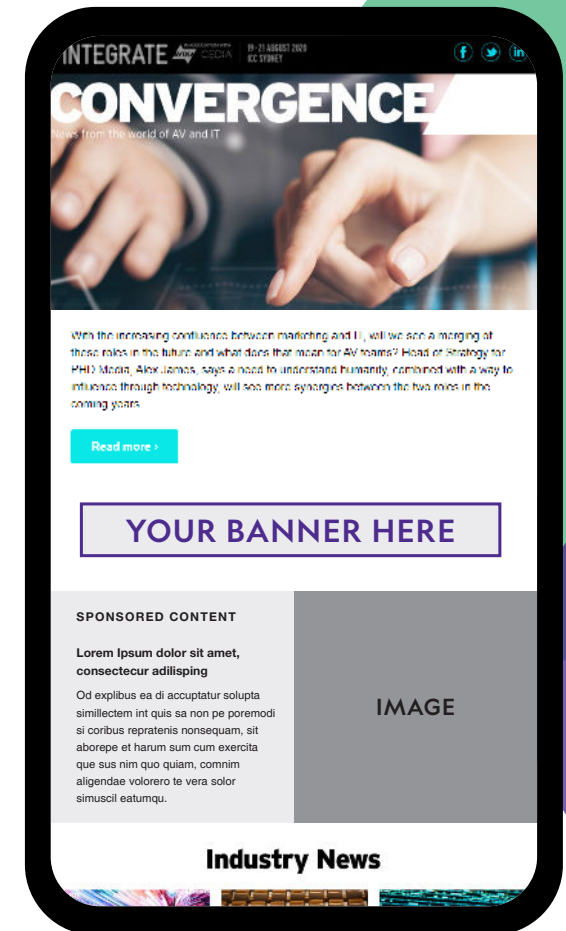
INTEGRATE IN ASSOCIATION WITH CEDIA 19 - 21 AUGUST 2020 ICC SYDNEY

CONVERGENCE

News from the world of AV and IT

With the increasing confluence between marketing and IT, will we see a merging of these roles in the future and what does that mean for AV teams? Head of Strategy for PHD Media, Alex James, says a need to understand humanity, combined with a way to influence through technology, will see more synergies between the two roles in the coming years.

Read more ›

YOUR BANNER HERE

SPONSORED CONTENT

Lorem Ipsum dolor sit amet, consectecur adilisping

Od explibus ea di accuptatur solupta simillectem int quis sa non pe poremodi si coribus repratenis nonsequam, sit aborepe et harum sum cum exercita que sus nim quo quiam, comnim aligendae volorero te vera solor simuscil eatumqu.

IMAGE

Industry News